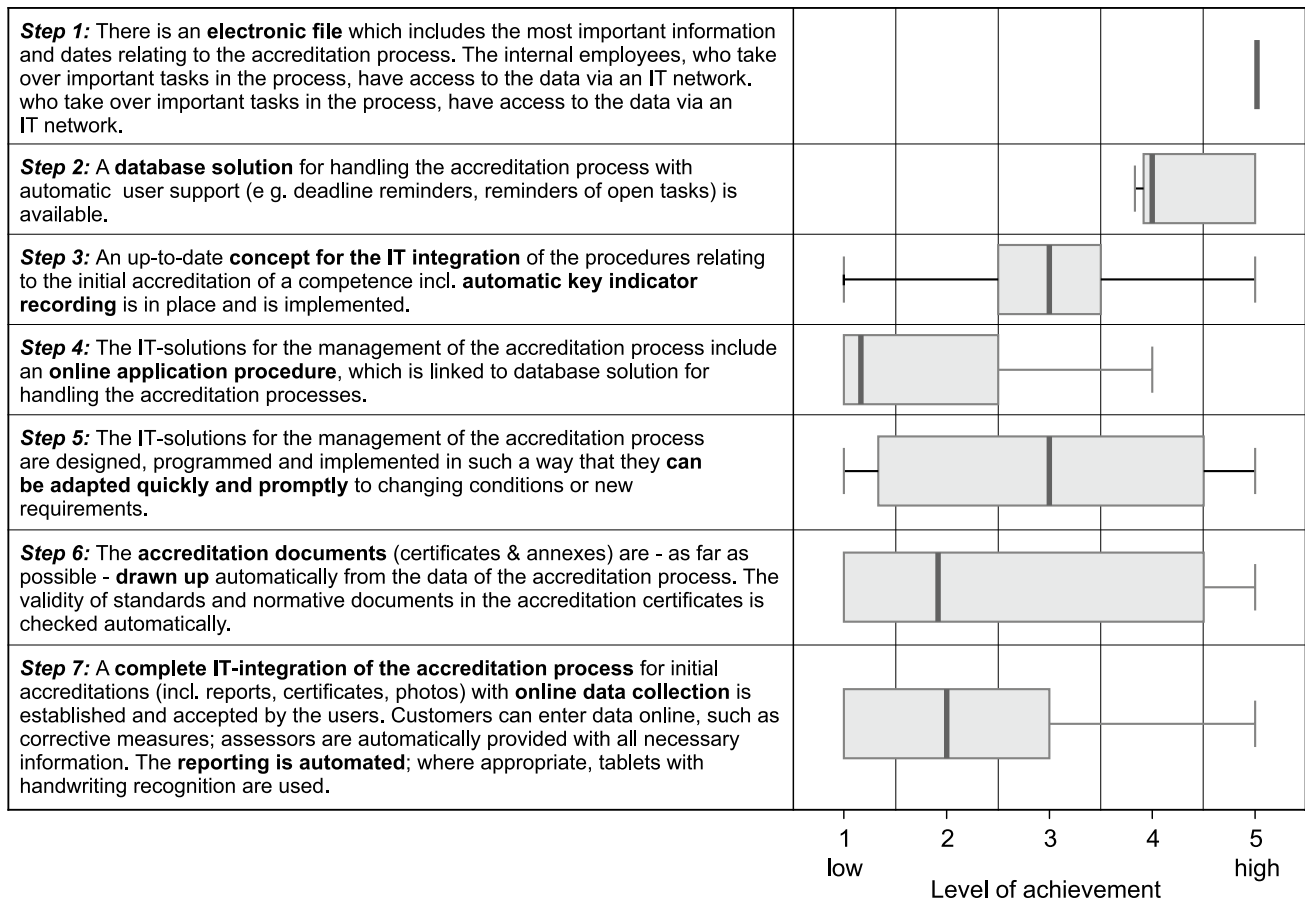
**Step 1:** There is an **electronic file** which includes the most important information and dates relating to the accreditation process. The internal employees, who take over important tasks in the process, have access to the data via an IT network. who take over important tasks in the process, have access to the data via an IT network.

**Step 2:** A **database solution** for handling the accreditation process with automatic user support (e g. deadline reminders, reminders of open tasks) is available.

**Step 3:** An up-to-date **concept for the IT integration** of the procedures relating to the initial accreditation of a competence incl. **automatic key indicator recording** is in place and is implemented.

**Step 4:** The IT-solutions for the management of the accreditation process include an **online application procedure**, which is linked to database solution for handling the accreditation processes.

**Step 5:** The IT-solutions for the management of the accreditation process are designed, programmed and implemented in such a way that they **can be adapted quickly and promptly** to changing conditions or new requirements.

**Step 6:** The **accreditation documents** (certificates & annexes) are - as far as possible - **drawn up** automatically from the data of the accreditation process. The validity of standards and normative documents in the accreditation certificates is checked automatically.

**Step 7:** A **complete IT-integration of the accreditation process** for initial accreditations (incl. reports, certificates, photos) with **online data collection** is established and accepted by the users. Customers can enter data online, such as corrective measures; assessors are automatically provided with all necessary information. The **reporting is automated**; where appropriate, tablets with handwriting recognition are used.

1 low
2
3
4
5 high
Level of achievement